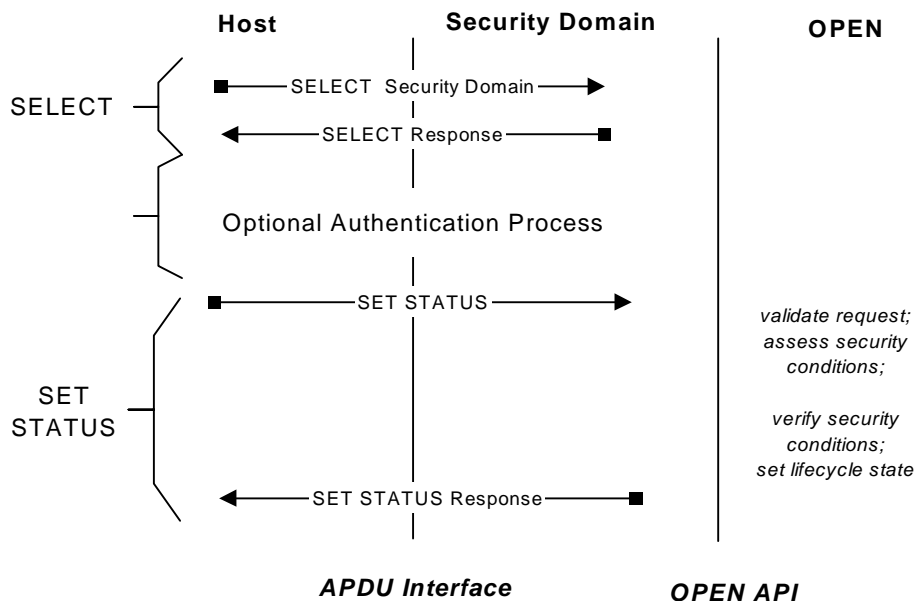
Host

Security Domain

OPEN

SELECT

SELECT Security Domain

SELECT Response

Optional Authentication Process

SET STATUS

SET STATUS

validate request; assess security conditions;

verify security conditions; set lifecycle state

SET STATUS Response

APDU Interface

OPEN API